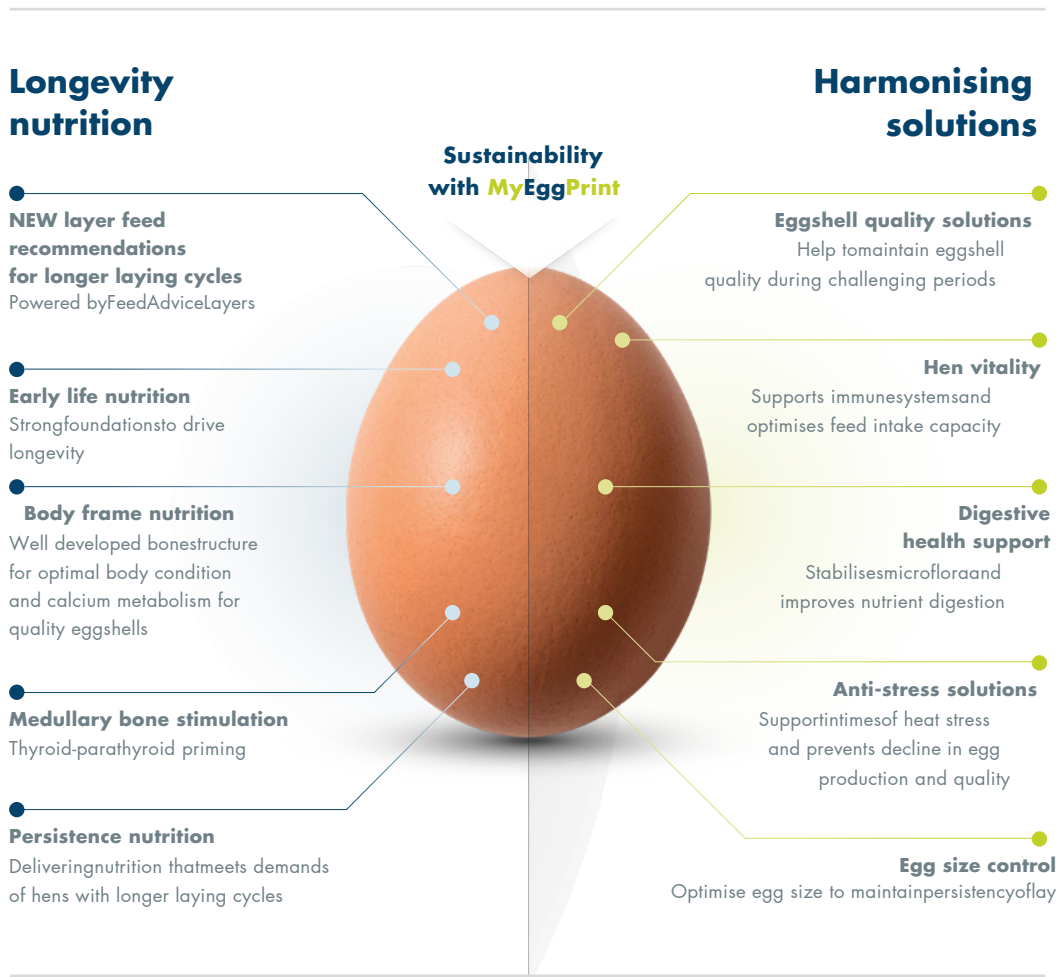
Longevity nutrition

Harmonising solutions

Sustainability with MyEggPrint

NEW layer feed recommendations for longer laying cycles
Powered byFeedAdviceLayers

Early life nutrition
Strongfoundationsto drive longevity

Body frame nutrition
Well developed bonestructure for optimal body condition and calcium metabolism for quality eggshells

Medullary bone stimulation
Thyroid-parathyroid priming

Persistence nutrition
Deliveringnutrition thatmeets demands of hens with longer laying cycles

Eggshell quality solutions
Help tomaintain eggshell quality during challenging periods

Hen vitality
Supports immunesystemsand optimises feed intake capacity

Digestive health support
Stabilisesmicrofloraand improves nutrient digestion

Anti-stress solutions
Supportintimesof heat stress and prevents decline in egg production and quality

Egg size control
Optimise egg size to maintainpersistencyoflay